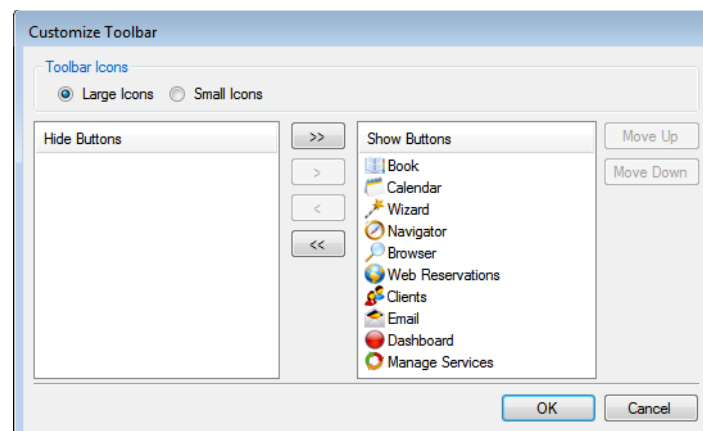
Customize Toolbar

Toolbar Icons

Large Icons  Small Icons

Hide Buttons

>>

>

<

<<

Show Buttons

Book
Calendar
Wizard
Navigator
Browser
Web Reservations
Clients
Email
Dashboard
Manage Services

Move Up

Move Down

OK

Cancel